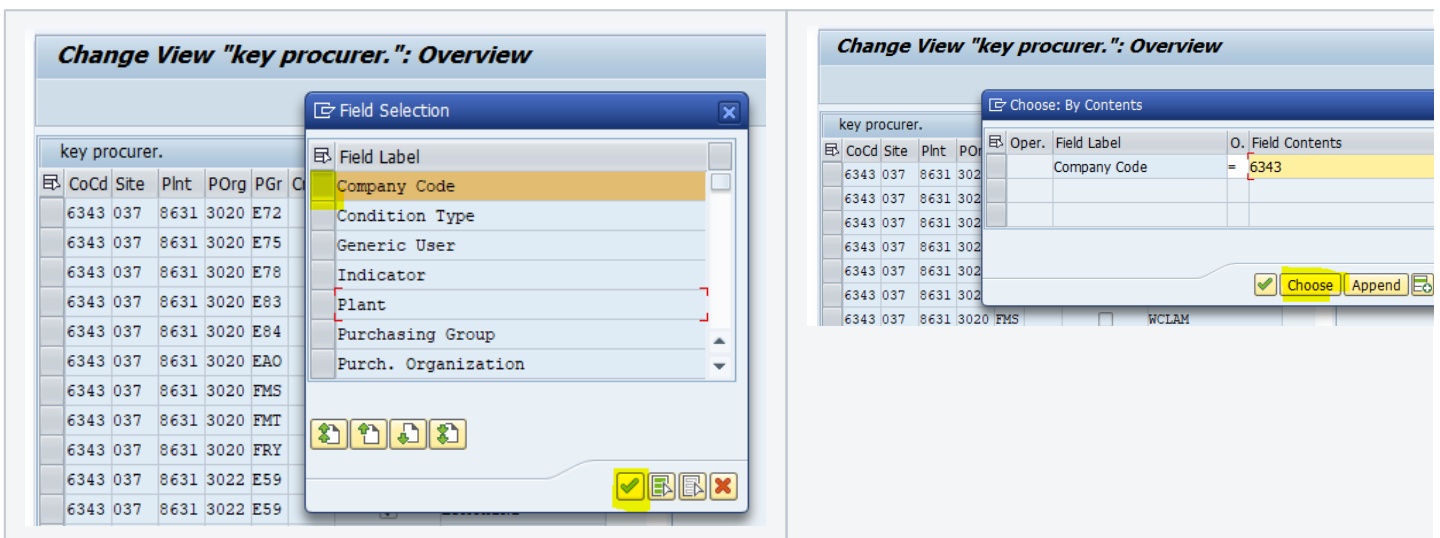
Change View "key procurer.": Overview

key procurer.

| CoCd | Site | Plnt | POrg | PGr | Cı |
|---|---|---|---|---|---|
| 6343 | 037 | 8631 | 3020 | E72 | |
| 6343 | 037 | 8631 | 3020 | E75 | |
| 6343 | 037 | 8631 | 3020 | E78 | |
| 6343 | 037 | 8631 | 3020 | E83 | |
| 6343 | 037 | 8631 | 3020 | E84 | |
| 6343 | 037 | 8631 | 3020 | EAO | |
| 6343 | 037 | 8631 | 3020 | FMS | |
| 6343 | 037 | 8631 | 3020 | FMT | |
| 6343 | 037 | 8631 | 3020 | FRY | |
| 6343 | 037 | 8631 | 3022 | E59 | |
| 6343 | 037 | 8631 | 3022 | E59 | |

Field Selection

Field Label
Company Code
Condition Type
Generic User
Indicator
Plant
Purchasing Group
Purch. Organization

Change View "key procurer.": Overview

key procurer.

| CoCd | Site | Plnt | PO |
|---|---|---|---|
| 6343 | 037 | 8631 | 302 |
| 6343 | 037 | 8631 | 302 |
| 6343 | 037 | 8631 | 302 |
| 6343 | 037 | 8631 | 302 |
| 6343 | 037 | 8631 | 302 |
| 6343 | 037 | 8631 | 302 |
| 6343 | 037 | 8631 | 3020 FMS | WCLAM |

Choose: By Contents

| Oper. | Field Label | O. | Field Contents |
|---|---|---|---|
| | Company Code | = | 6343 |
| | | | |
| | | | |

Choose
Append